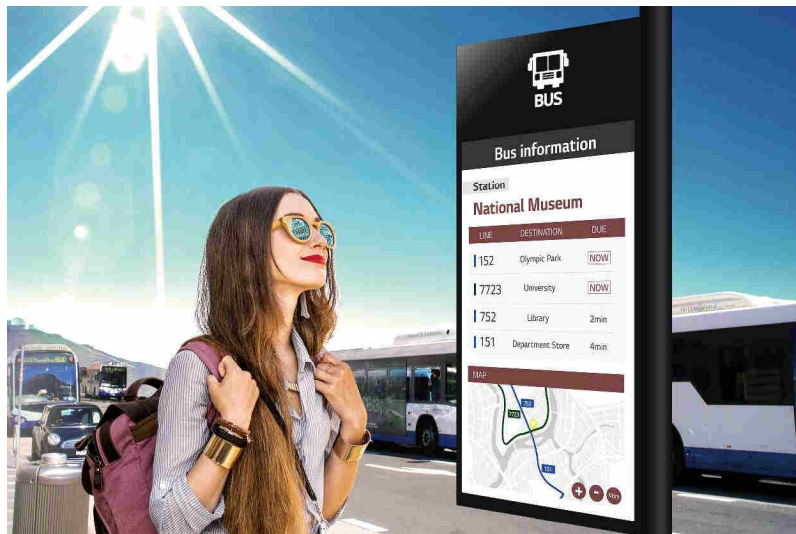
BUS

Bus information

Station

National Museum

| LINE | DESTINATION | DUE |
|---|---|---|
| 152 | Olympic Park | NOW |
| 7723 | University | NOW |
| 752 | Library | 2min |
| 151 | Department Store | 4min |

MAP

752

7723

151

+ − Main